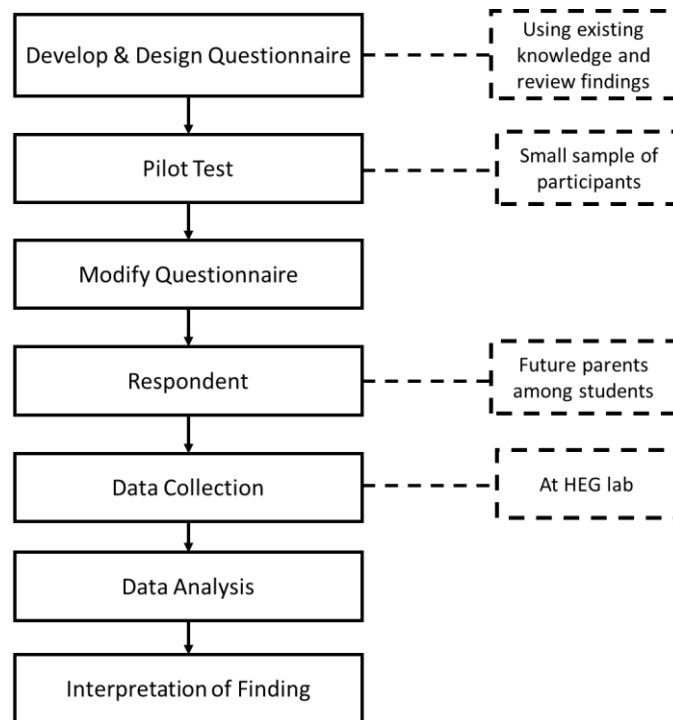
Develop & Design Questionnaire

Using existing knowledge and review findings

Pilot Test

Small sample of participants

Modify Questionnaire

Respondent

Future parents among students

Data Collection

At HEG lab

Data Analysis

Interpretation of Finding